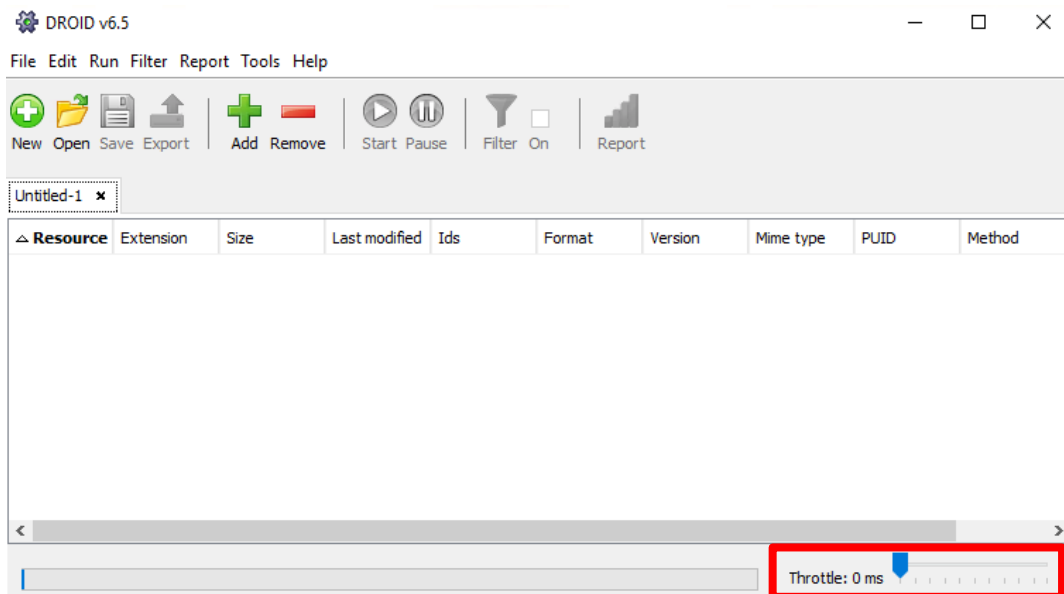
DROID v6.5

File Edit Run Filter Report Tools Help

New Open Save Export Add Remove Start Pause Filter On Report

Untitled-1 ×

| △ Resource | Extension | Size | Last modified | Ids | Format | Version | Mime type | PUID | Method |
|---|---|---|---|---|---|---|---|---|---|

Throttle: 0 ms